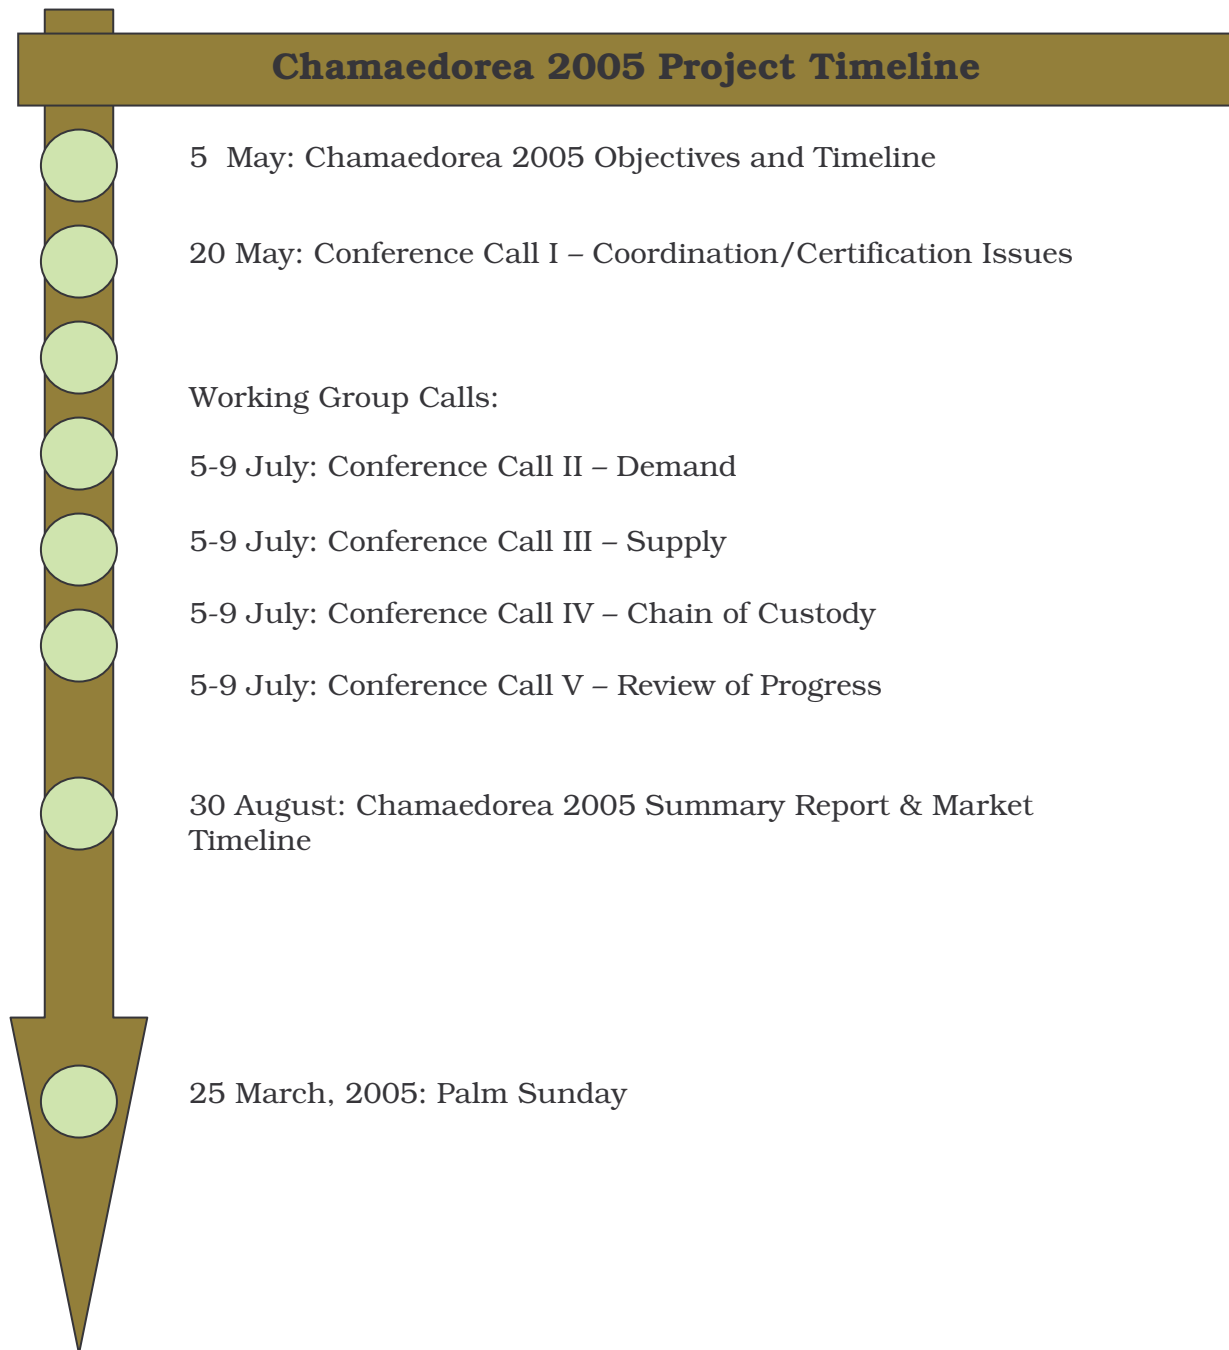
Chamaedorea 2005 Project Timeline

5 May: Chamaedorea 2005 Objectives and Timeline

20 May: Conference Call I – Coordination/Certification Issues

Working Group Calls:

5-9 July: Conference Call II – Demand

5-9 July: Conference Call III – Supply

5-9 July: Conference Call IV – Chain of Custody

5-9 July: Conference Call V – Review of Progress

30 August: Chamaedorea 2005 Summary Report & Market Timeline

25 March, 2005: Palm Sunday